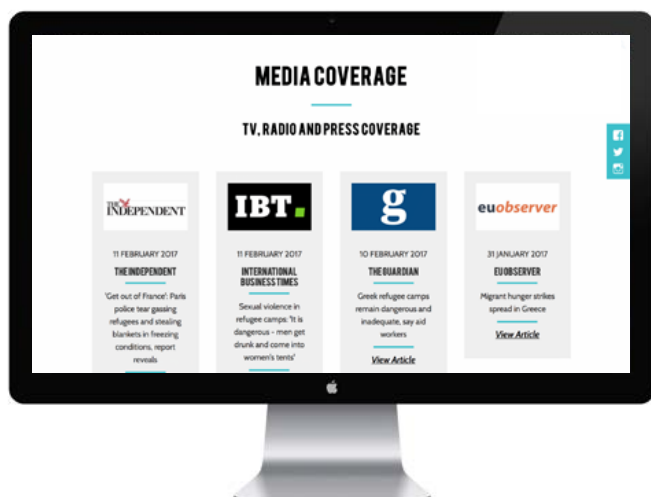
MEDIA COVERAGE

TV, RADIO AND PRESS COVERAGE

THE INDEPENDENT

11 FEBRUARY 2017

THE INDEPENDENT

'Get out of France': Paris police tear gassing refugees and stealing blankets in freezing conditions, report reveals

IBT.

11 FEBRUARY 2017

INTERNATIONAL BUSINESS TIMES

Sexual violence in refugee camps: 'It is dangerous - men get drunk and come into women's tents'

g

10 FEBRUARY 2017

THE GUARDIAN

Greek refugee camps remain dangerous and inadequate, say aid workers

View Article

euobserver

31 JANUARY 2017

EUOBSERVER

Migrant hunger strikes spread in Greece

View Article